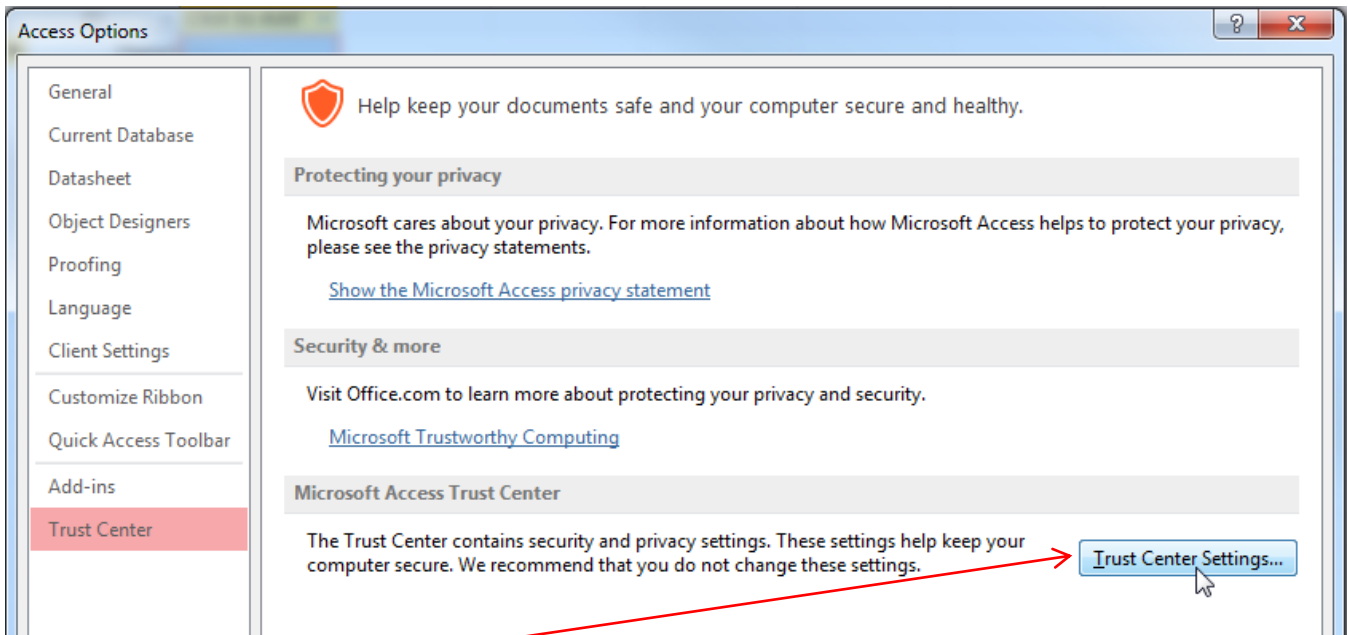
Access Options

?

X

General
Current Database
Datasheet
Object Designers
Proofing
Language
Client Settings
Customize Ribbon
Quick Access Toolbar
Add-ins
Trust Center

Help keep your documents safe and your computer secure and healthy.

Protecting your privacy

Microsoft cares about your privacy. For more information about how Microsoft Access helps to protect your privacy, please see the privacy statements.

Show the Microsoft Access privacy statement

Security & more

Visit Office.com to learn more about protecting your privacy and security.

Microsoft Trustworthy Computing

Microsoft Access Trust Center

The Trust Center contains security and privacy settings. These settings help keep your computer secure. We recommend that you do not change these settings.

Trust Center Settings...